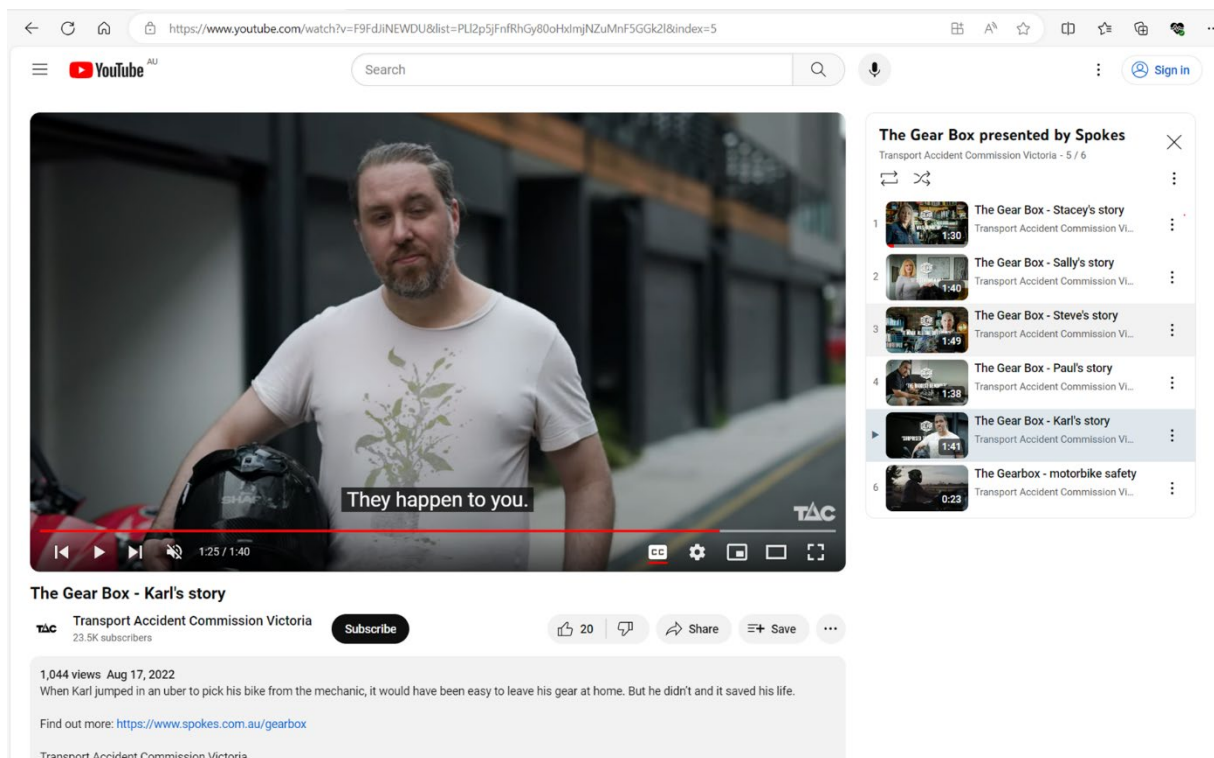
https://www.youtube.com/watch?v=F9FdJiNEWDU&list=PLl2p5jFnfRhGy80oHxlmjNZuMnF5GGk2l&index=5

YouTube AU

Search

Sign in

They happen to you.

TAC

1:25 / 1:40

The Gear Box - Karl's story

TAC Transport Accident Commission Victoria
23.5K subscribers

Subscribe

20

Share

Save

1,044 views Aug 17, 2022
When Karl jumped in an uber to pick his bike from the mechanic, it would have been easy to leave his gear at home. But he didn't and it saved his life.

Find out more: https://www.spokes.com.au/gearbox

Transport Accident Commission Victoria

The Gear Box presented by Spokes
Transport Accident Commission Victoria - 5 / 6

1 The Gear Box - Stacey's story
Transport Accident Commission Vi...
1:30

2 The Gear Box - Sally's story
Transport Accident Commission Vi...
1:40

3 The Gear Box - Steve's story
Transport Accident Commission Vi...
1:49

4 The Gear Box - Paul's story
Transport Accident Commission Vi...
1:38

The Gear Box - Karl's story
Transport Accident Commission Vi...
1:41

6 The Gearbox - motorbike safety
Transport Accident Commission Vi...
0:23